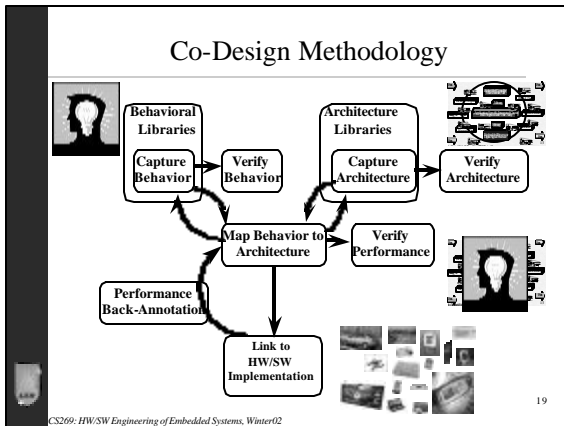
Co-Design Methodology

Behavioral Libraries

Capture Behavior

Verify Behavior

Architecture Libraries

Capture Architecture

Verify Architecture

Map Behavior to Architecture

Verify Performance

Performance Back-Annotation

Link to HW/SW Implementation

19

CS269: HW/SW Engineering of Embedded Systems, Winter02